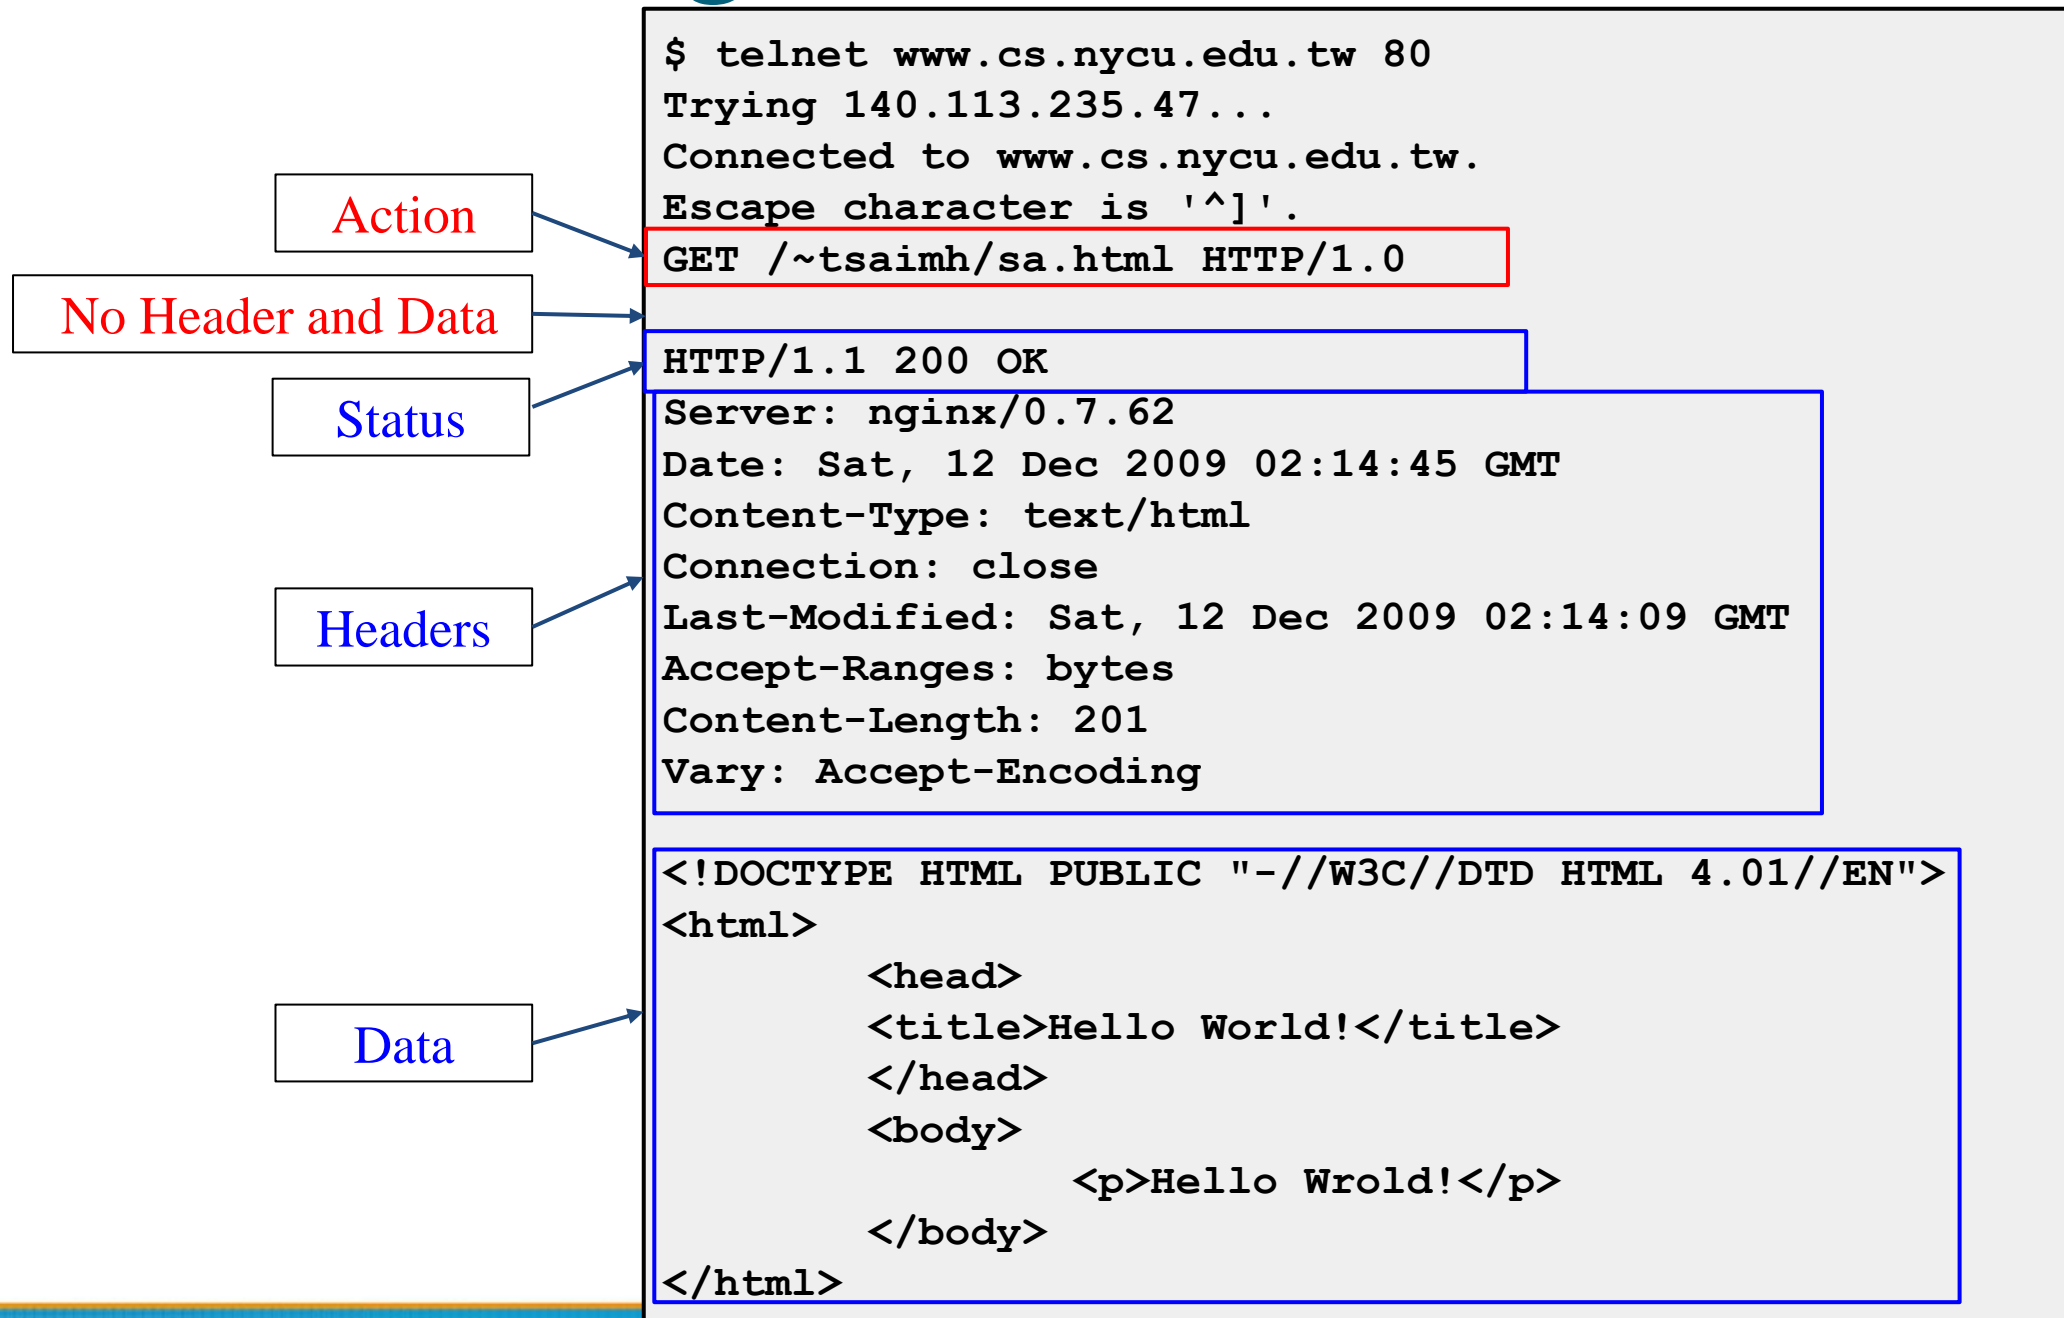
Action

No Header and Data

Status

Headers

Data

$ telnet www.cs.nycu.edu.tw 80
Trying 140.113.235.47...
Connected to www.cs.nycu.edu.tw.
Escape character is '^]'.
GET /~tsaimh/sa.html HTTP/1.0

HTTP/1.1 200 OK
Server: nginx/0.7.62
Date: Sat, 12 Dec 2009 02:14:45 GMT
Content-Type: text/html
Connection: close
Last-Modified: Sat, 12 Dec 2009 02:14:09 GMT
Accept-Ranges: bytes
Content-Length: 201
Vary: Accept-Encoding

<!DOCTYPE HTML PUBLIC "-//W3C//DTD HTML 4.01//EN">
<html>
<head>
<title>Hello World!</title>
</head>
<body>
<p>Hello Wrold!</p>
</body>
</html>